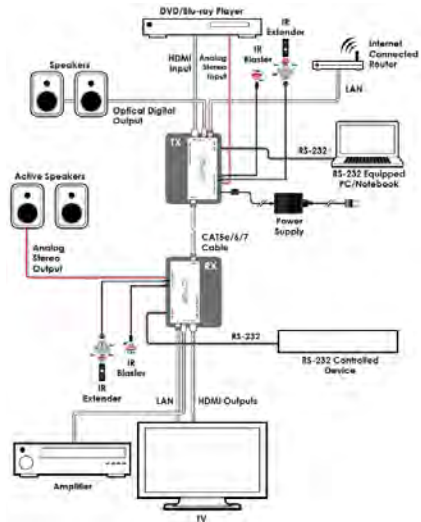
DVD/Blu-ray Player

HDMI Input

Analog Stereo Input

IR Extender

IR Blaster

Internet Connected Router

LAN

Speakers

Optical Digital Output

TX

RS-232

RS-232 Equipped PC/Notebook

Power Supply

Active Speakers

Analog Stereo Output

CAT5e/6/7 Cable

RX

RS-232

RS-232 Controlled Device

IR Extender

IR Blaster

LAN

HDMI Outputs

Amplifier

TV